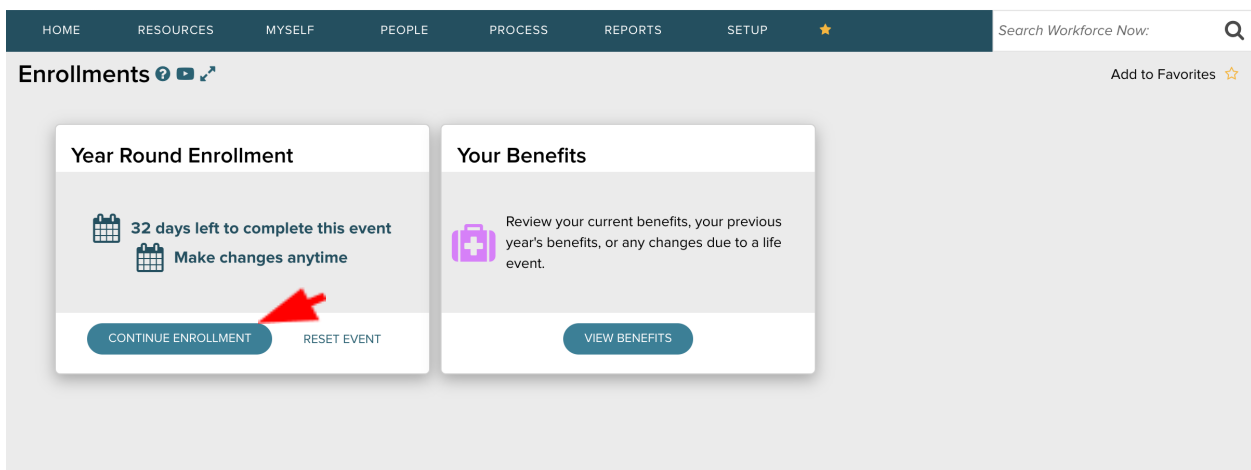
HOME RESOURCES MYSELF PEOPLE PROCESS REPORTS SETUP

Search Workforce Now:

Enrollments

Add to Favorites

Year Round Enrollment

32 days left to complete this event

Make changes anytime

CONTINUE ENROLLMENT RESET EVENT

Your Benefits

Review your current benefits, your previous year's benefits, or any changes due to a life event.

VIEW BENEFITS